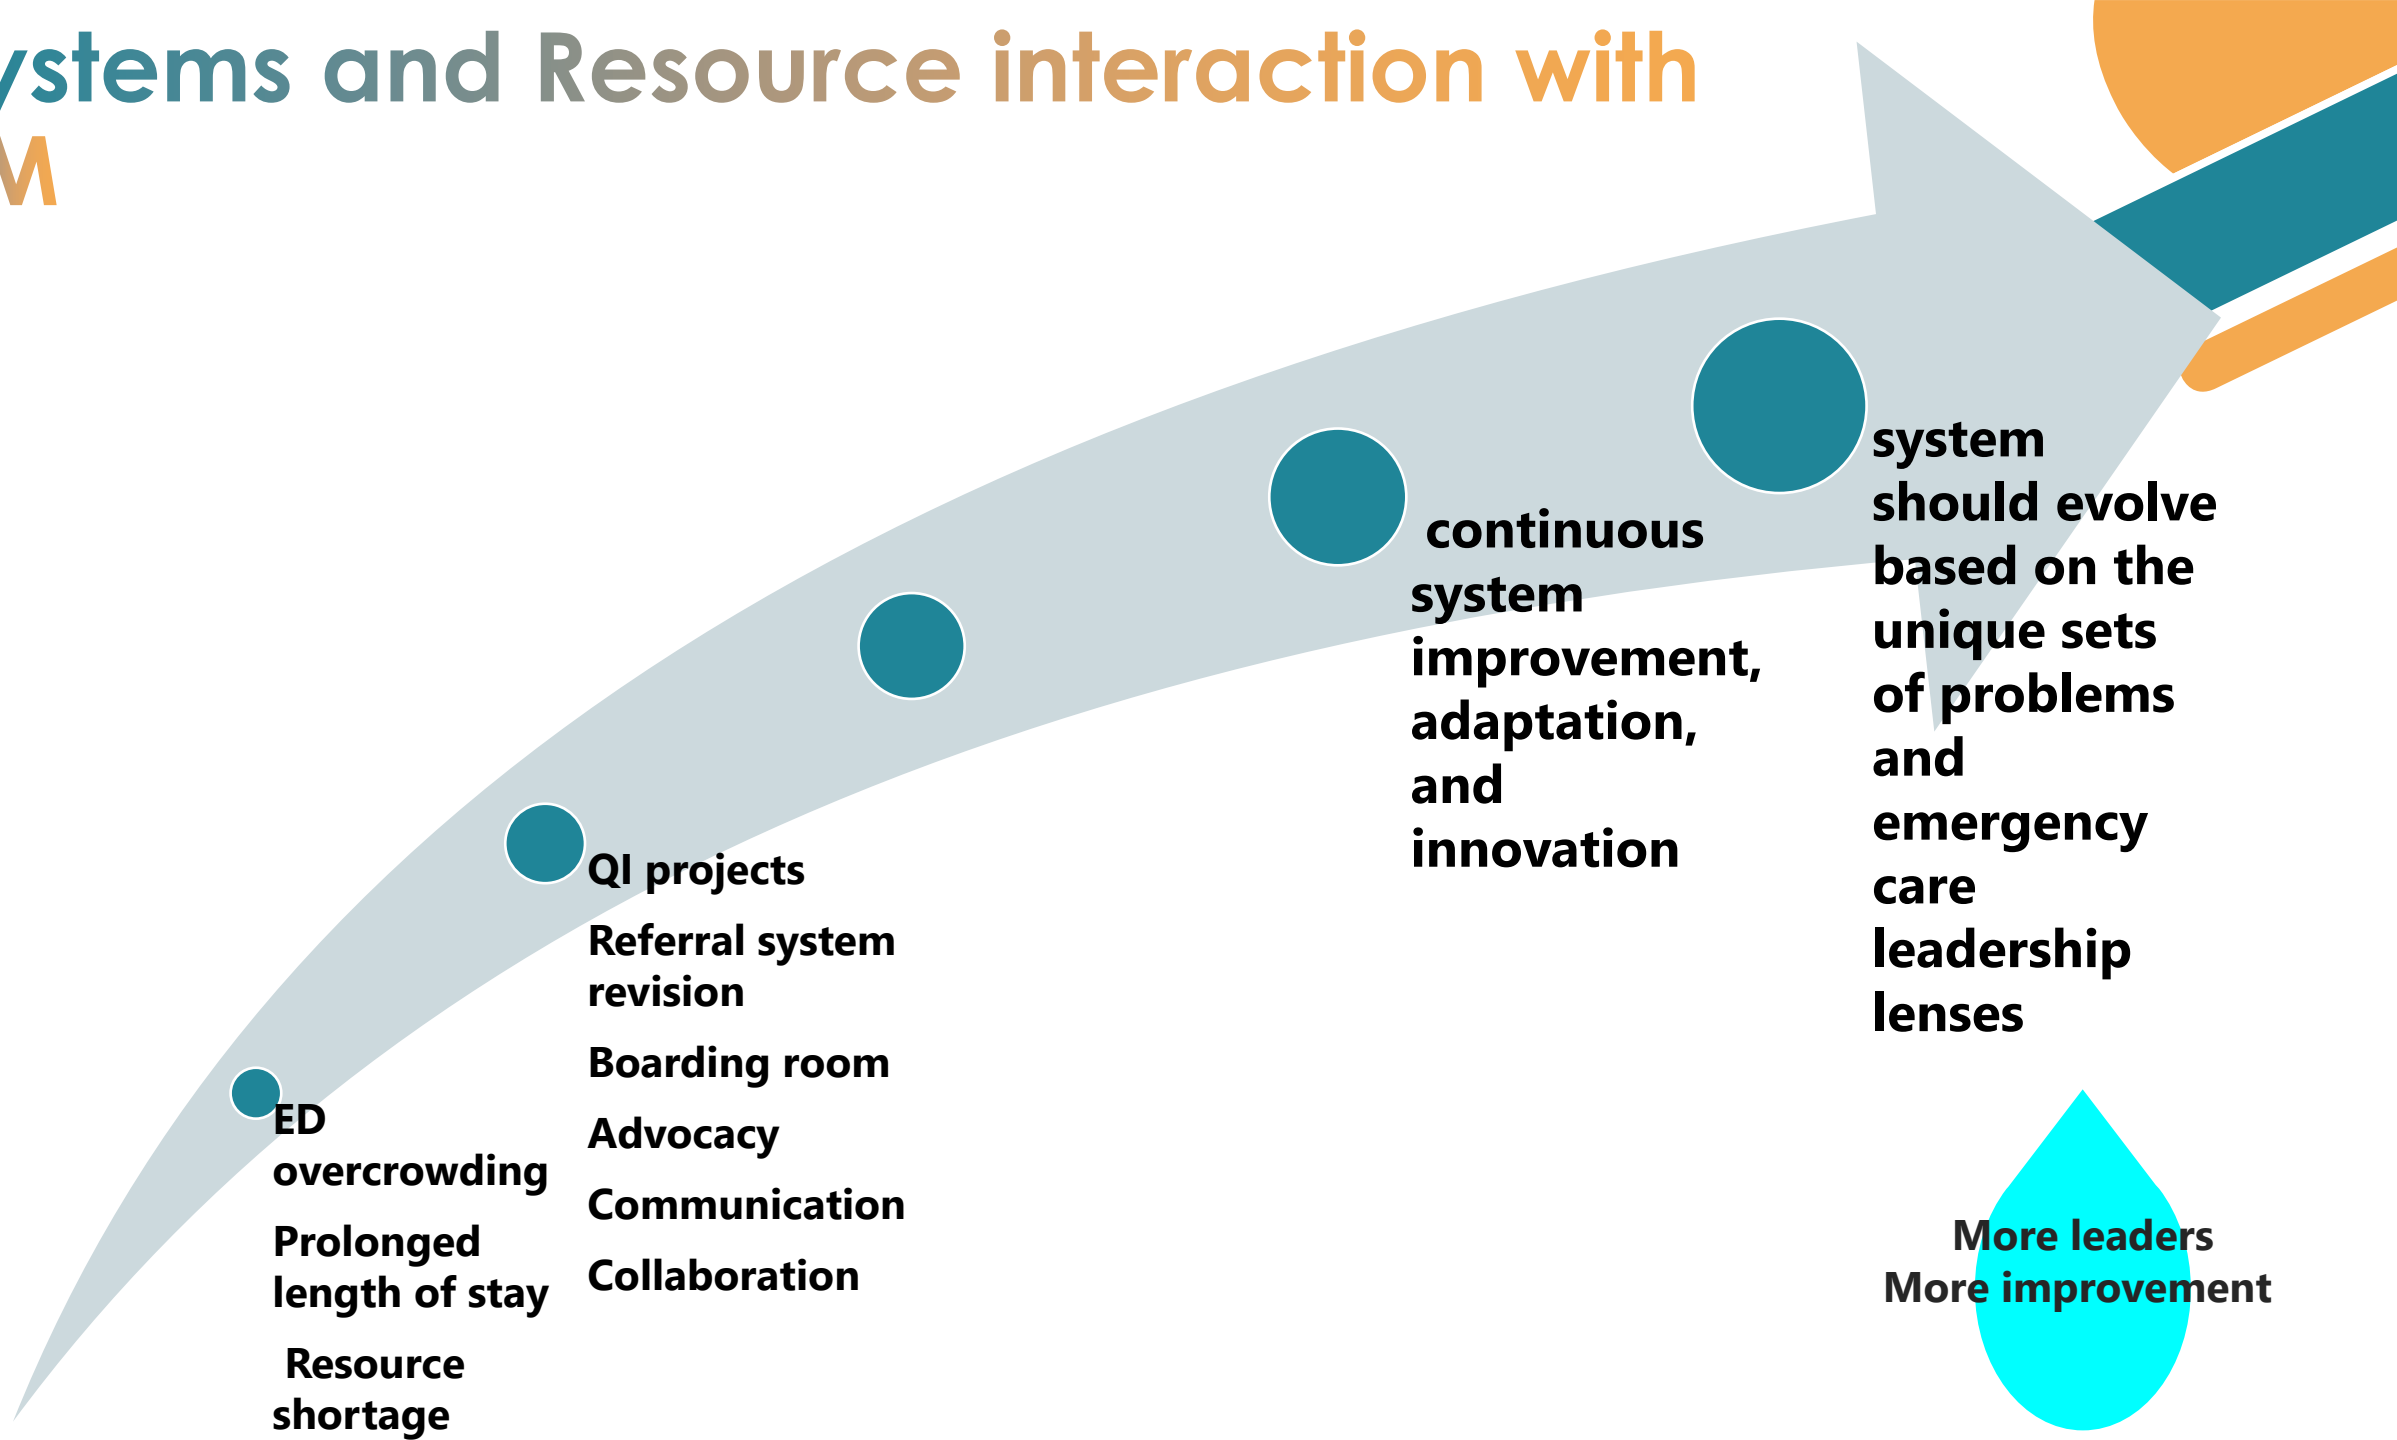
ystems and Resource interaction with
M

ED overcrowding

Prolonged length of stay

Resource shortage

QI projects

Referral system revision

Boarding room

Advocacy

Communication

Collaboration

continuous system improvement, adaptation, and innovation

system should evolve based on the unique sets of problems and emergency care leadership lenses

More leaders
More improvement